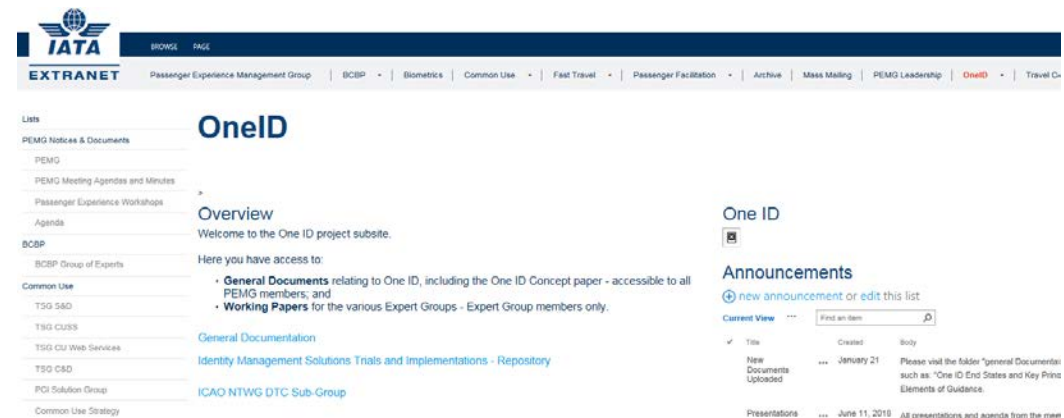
IATA

BROWSE PAGE

EXTRANET

Passenger Experience Management Group | BCBP | Biometrics | Common Use | Fast Travel | Passenger Facilitation | Archive | Mass Mailing | PEMG Leadership | OneID | Travel C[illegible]

Lists
PEMG Notices & Documents
PEMG
PEMG Meeting Agendas and Minutes
Passenger Experience Workshops
Agenda
BCBP
BCBP Group of Experts
Common Use
TSG S&D
TSG CUSS
TSG CU Web Services
TSG C&D
PCI Solution Group
Common Use Strategy

OneID

Overview

Welcome to the One ID project subsite.

Here you have access to:

• **General Documents** relating to One ID, including the One ID Concept paper - accessible to all PEMG members; and
• **Working Papers** for the various Expert Groups - Expert Group members only.

General Documentation

Identity Management Solutions Trials and Implementations - Repository

ICAO NTWG DTC Sub-Group

One ID

Announcements

new announcement or edit this list

Current View ··· Find an item

| ✓ | Title | | Created | Body |
|---|---|---|---|---|
| | New Documents Uploaded | ··· | January 21 | Please visit the folder "general Documentati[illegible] such as: "One ID End States and Key Princ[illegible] Elements of Guidance. |
| | Presentations | ··· | June 11, 2018 | All presentations and agenda from the me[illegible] |